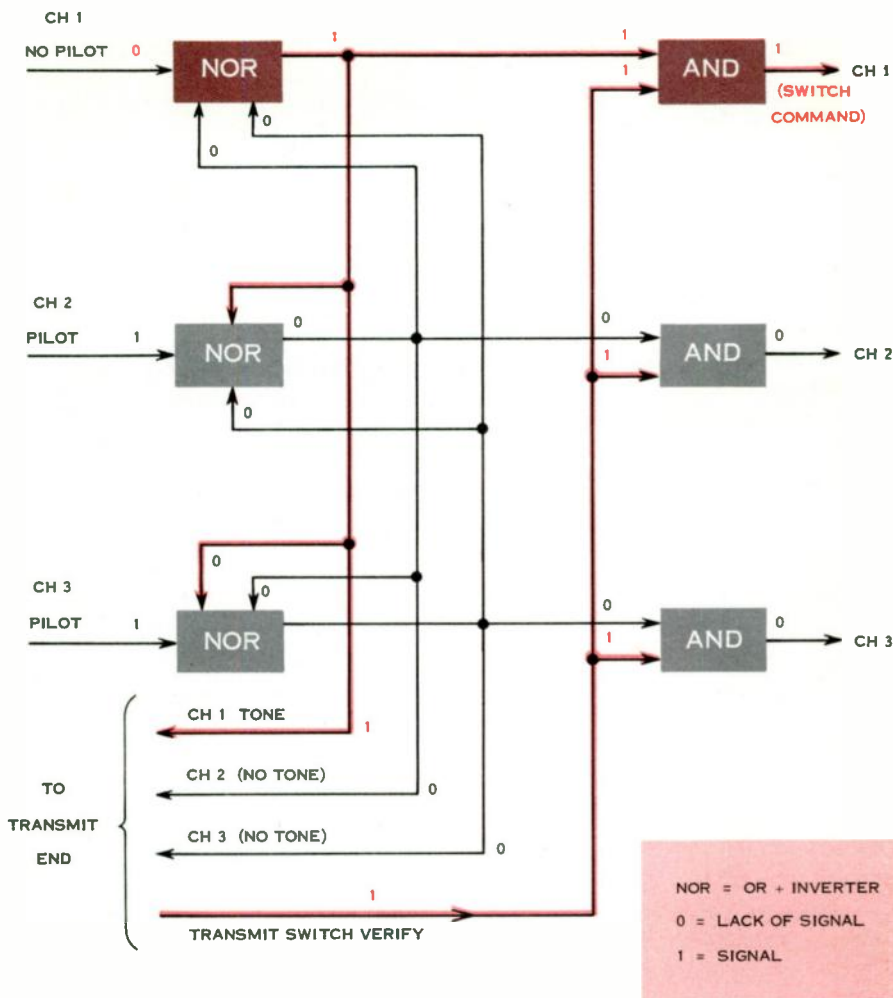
CH 1
NO PILOT 0
NOR
1
1
1
AND
1
CH 1
(SWITCH COMMAND)
0
0

CH 2
PILOT 1
NOR
0
0
1
AND
0
CH 2
0

0
CH 3
0
PILOT 1
NOR
0
1
AND
0
CH 3

CH 1 TONE 1
CH 2 (NO TONE) 0
CH 3 (NO TONE) 0
TO TRANSMIT END
1
TRANSMIT SWITCH VERIFY

NOR = OR + INVERTER
0 = LACK OF SIGNAL
1 = SIGNAL